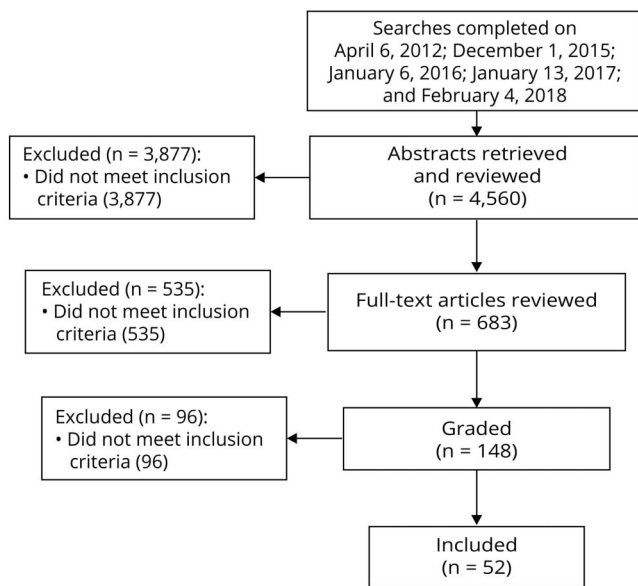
Searches completed on April 6, 2012; December 1, 2015; January 6, 2016; January 13, 2017; and February 4, 2018

Abstracts retrieved and reviewed (n = 4,560)

Excluded (n = 3,877):
• Did not meet inclusion criteria (3,877)

Full-text articles reviewed (n = 683)

Excluded (n = 535):
• Did not meet inclusion criteria (535)

Graded (n = 148)

Excluded (n = 96):
• Did not meet inclusion criteria (96)

Included (n = 52)